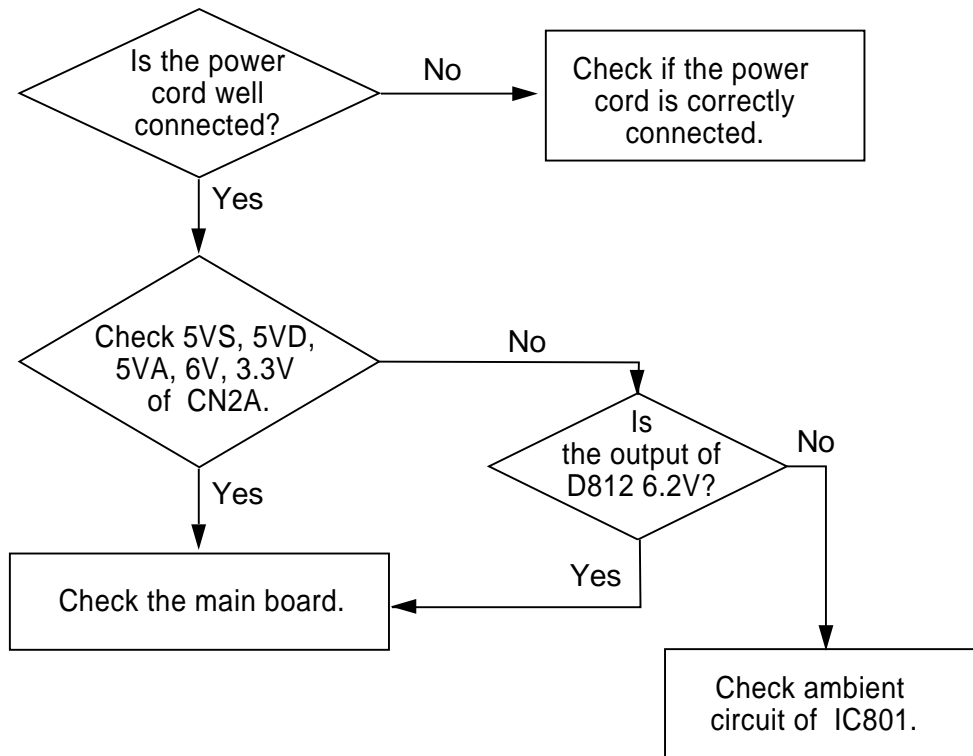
Is the power cord well connected?

No

Check if the power cord is correctly connected.

Yes

Check 5VS, 5VD, 5VA, 6V, 3.3V of CN2A.

No

Is the output of D812 6.2V?

No

Yes

Yes

Check the main board.

Check ambient circuit of IC801.